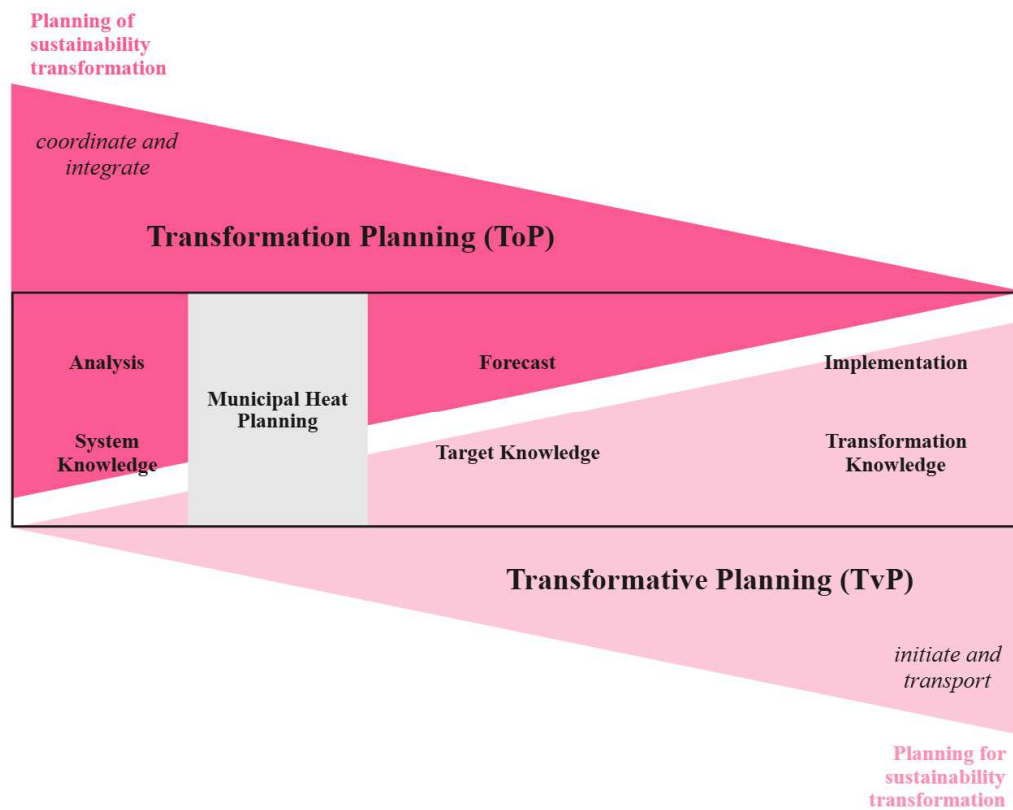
Planning of sustainability transformation

coordinate and integrate

Transformation Planning (ToP)

Analysis

System Knowledge

Municipal Heat Planning

Forecast

Target Knowledge

Implementation

Transformation Knowledge

Transformative Planning (TvP)

initiate and transport

Planning for sustainability transformation